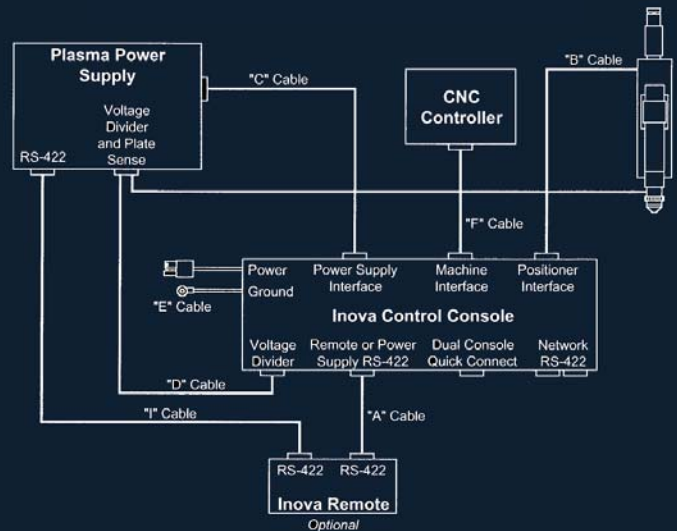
Plasma Power Supply

Voltage Divider and Plate Sense

RS-422

"C" Cable

CNC Controller

"B" Cable

"F" Cable

Power

Ground

"E" Cable

Power Supply Interface

Machine Interface

Positioner Interface

Inova Control Console

Voltage Divider

Remote or Power Supply RS-422

Dual Console Quick Connect

Network RS-422

"D" Cable

"I" Cable

"A" Cable

RS-422

RS-422

Inova Remote

Optional